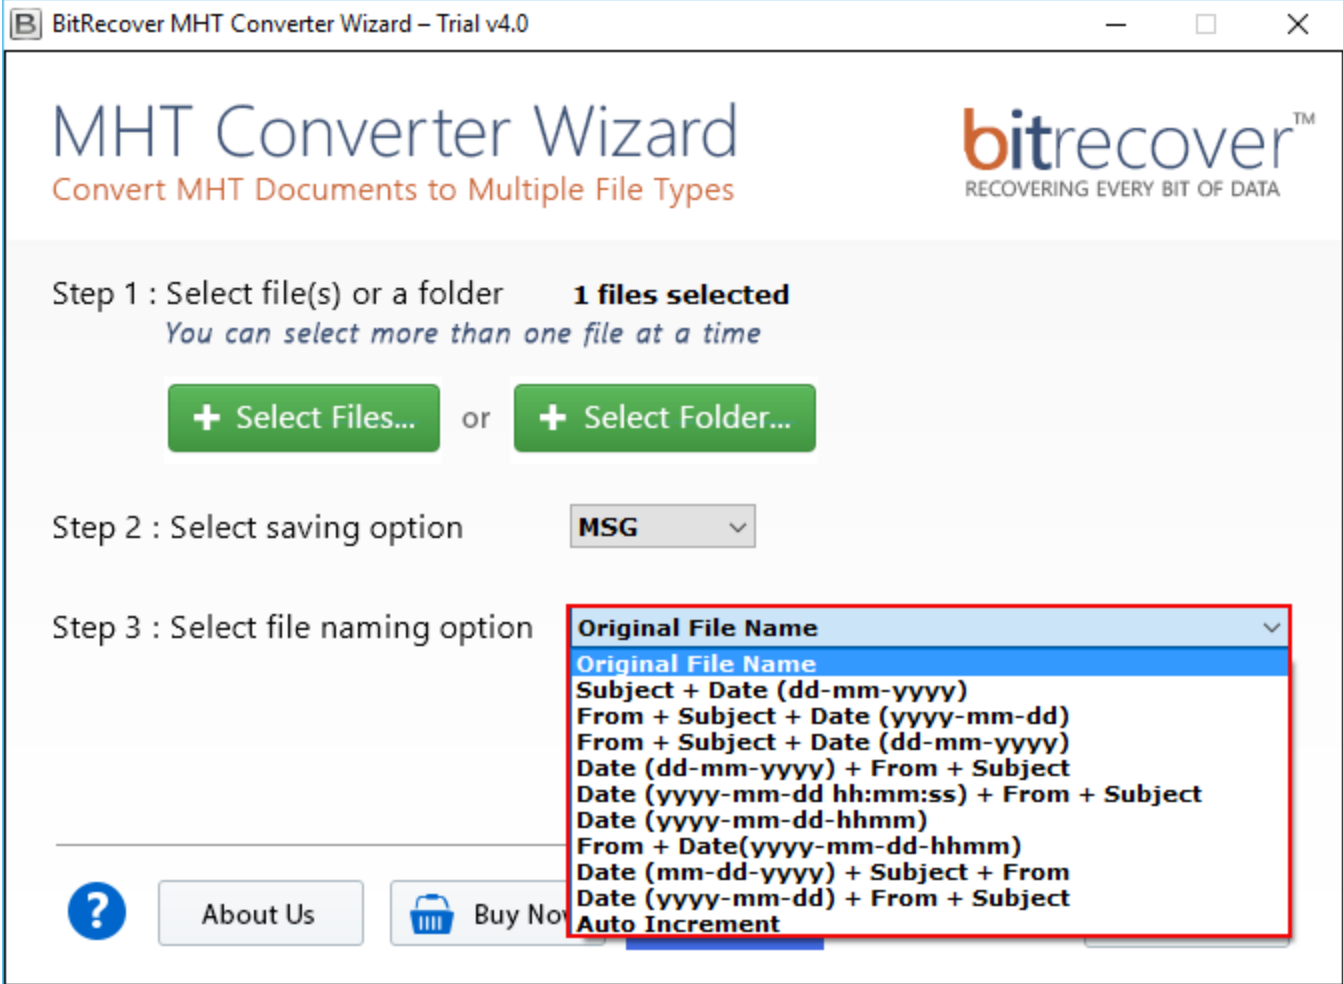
BitRecover MHT Converter Wizard – Trial v4.0

MHT Converter Wizard
Convert MHT Documents to Multiple File Types

bitrecover™
RECOVERING EVERY BIT OF DATA

Step 1 : Select file(s) or a folder
1 files selected
You can select more than one file at a time

+ Select Files...
or
+ Select Folder...

Step 2 : Select saving option
MSG

Step 3 : Select file naming option
Original File Name
Original File Name
Subject + Date (dd-mm-yyyy)
From + Subject + Date (yyyy-mm-dd)
From + Subject + Date (dd-mm-yyyy)
Date (dd-mm-yyyy) + From + Subject
Date (yyyy-mm-dd hh:mm:ss) + From + Subject
Date (yyyy-mm-dd-hhmm)
From + Date(yyyy-mm-dd-hhmm)
Date (mm-dd-yyyy) + Subject + From
Date (yyyy-mm-dd) + From + Subject
Auto Increment

?
About Us
Buy No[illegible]